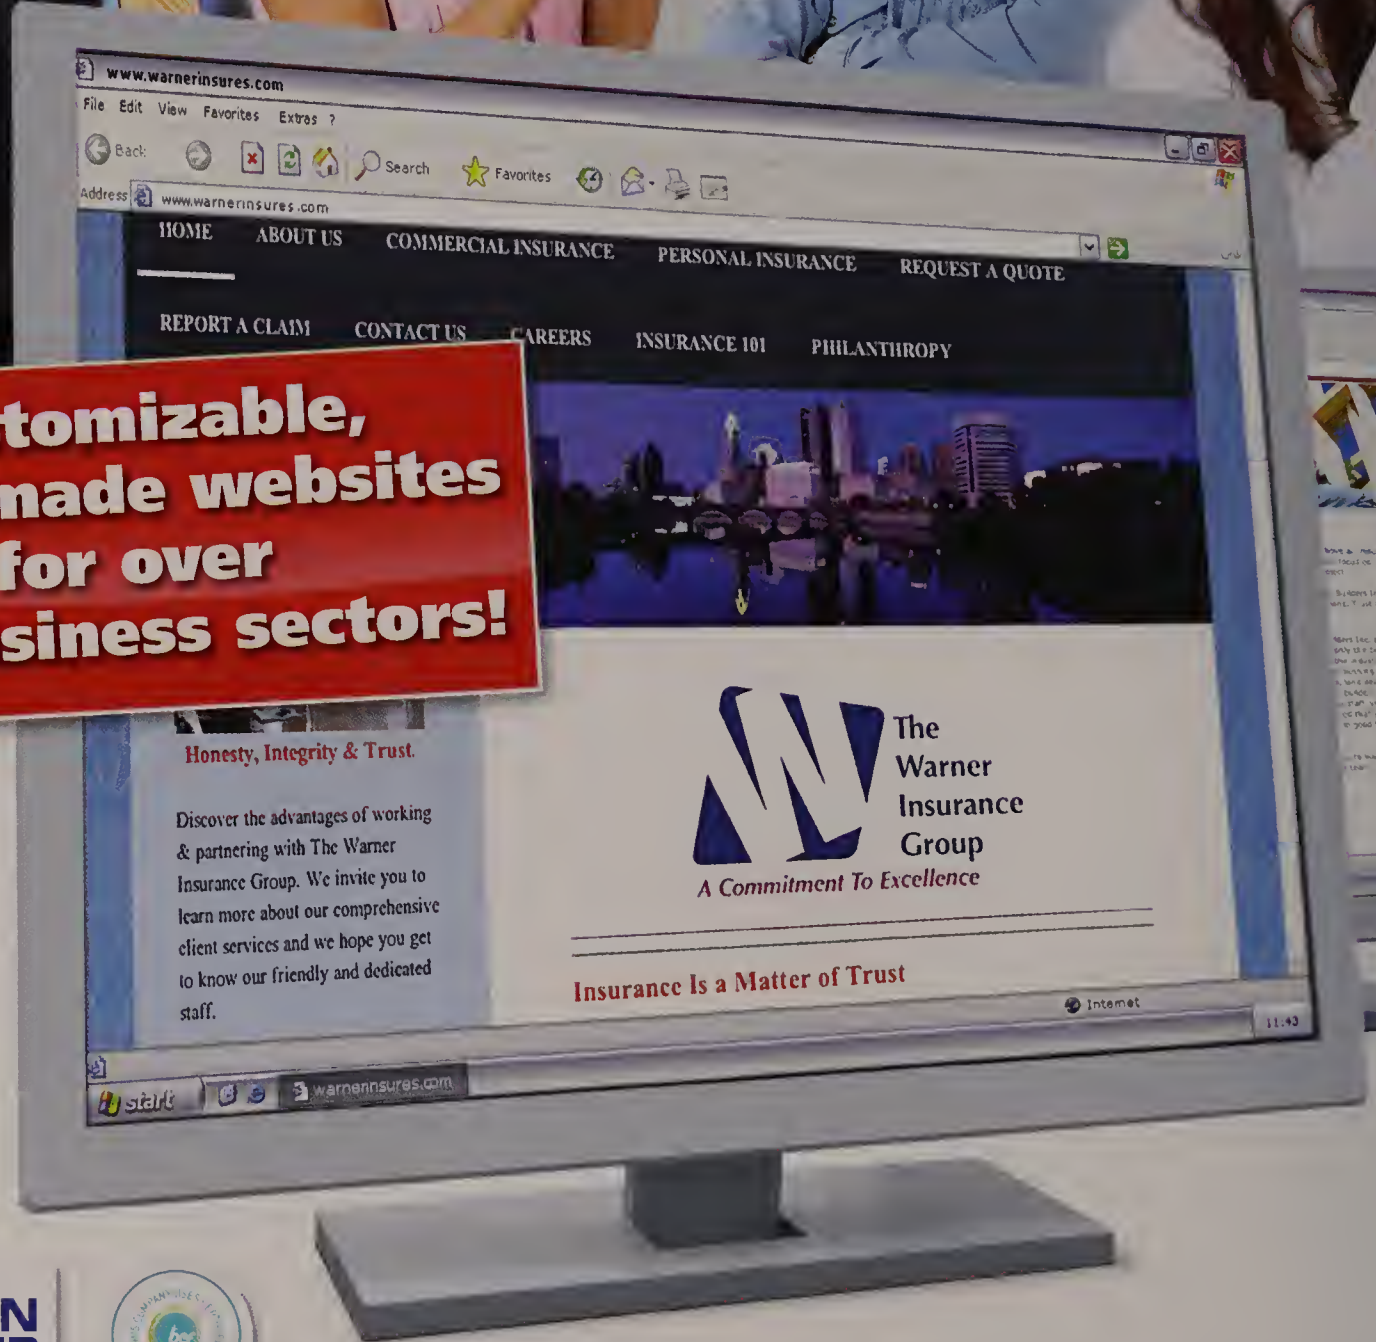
www.warnerinsures.com

File Edit View Favorites Extras ?

Back Search Favorites

Address www.warnerinsures.com

HOME ABOUT US COMMERCIAL INSURANCE PERSONAL INSURANCE REQUEST A QUOTE

REPORT A CLAIM CONTACT US CAREERS INSURANCE 101 PHILANTHROPY

tomizable, made websites for over siness sectors!

Honesty, Integrity & Trust.

Discover the advantages of working & partnering with The Warner Insurance Group. We invite you to learn more about our comprehensive client services and we hope you get to know our friendly and dedicated staff.

The Warner Insurance Group

A Commitment To Excellence

Insurance Is a Matter of Trust

Internet

11:43

start warnerinsures.com

N